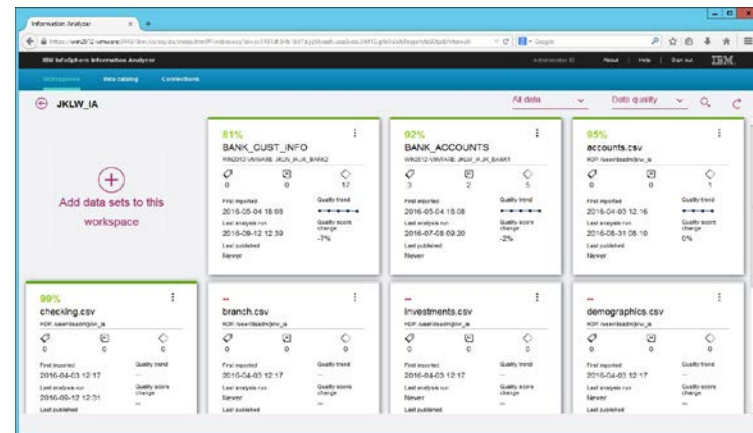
Information Analyzer

https://win2012-vmware:9443/ibm/iis/dq/da/index.html

Google

IBM InfoSphere Information Analyzer

Administrator IS | About | Help | Sign out | IBM

Workspaces | Data catalog | Connections

JKLW_IA

All data | Data quality

Add data sets to this workspace

81%
BANK_CUST_INFO
WIN2012-VMWARE.JKLW_IA.JK_BANK2
0 | 0 | 17
First imported
2016-05-04 18:08
Last analysis run
2016-09-12 12:30
Last published
Never
Quality trend
Quality score change
-7%

92%
BANK_ACCOUNTS
WIN2012-VMWARE.JKLW_IA.JK_BANK1
3 | 2 | 5
First imported
2016-05-04 18:08
Last analysis run
2016-07-08 09:20
Last published
Never
Quality trend
Quality score change
-2%

95%
accounts.csv
HDF:/user/bsadm/jklw_ia
0 | 0 | 1
First imported
2016-04-03 12:16
Last analysis run
2016-08-31 08:10
Last published
Never
Quality trend
Quality score change
0%

99%
checking.csv
HDF:/user/bsadm/jklw_ia
0 | 0 | 0
First imported
2016-04-03 12:17
Last analysis run
2016-09-12 12:31
Last published
Quality trend
--
Quality score change
--

--
branch.csv
HDF:/user/bsadm/jklw_ia
0 | 0 | 0
First imported
2016-04-03 12:17
Last analysis run
Never
Last published
Quality trend
--
Quality score change
--

--
investments.csv
HDF:/user/bsadm/jklw_ia
0 | 0 | 0
First imported
2016-04-03 12:17
Last analysis run
Never
Last published
Quality trend
--
Quality score change
--

--
demographics.csv
HDF:/user/bsadm/jklw_ia
0 | 0 | 0
First imported
2016-04-03 12:17
Last analysis run
Never
Last published
Quality trend
--
Quality score change
--